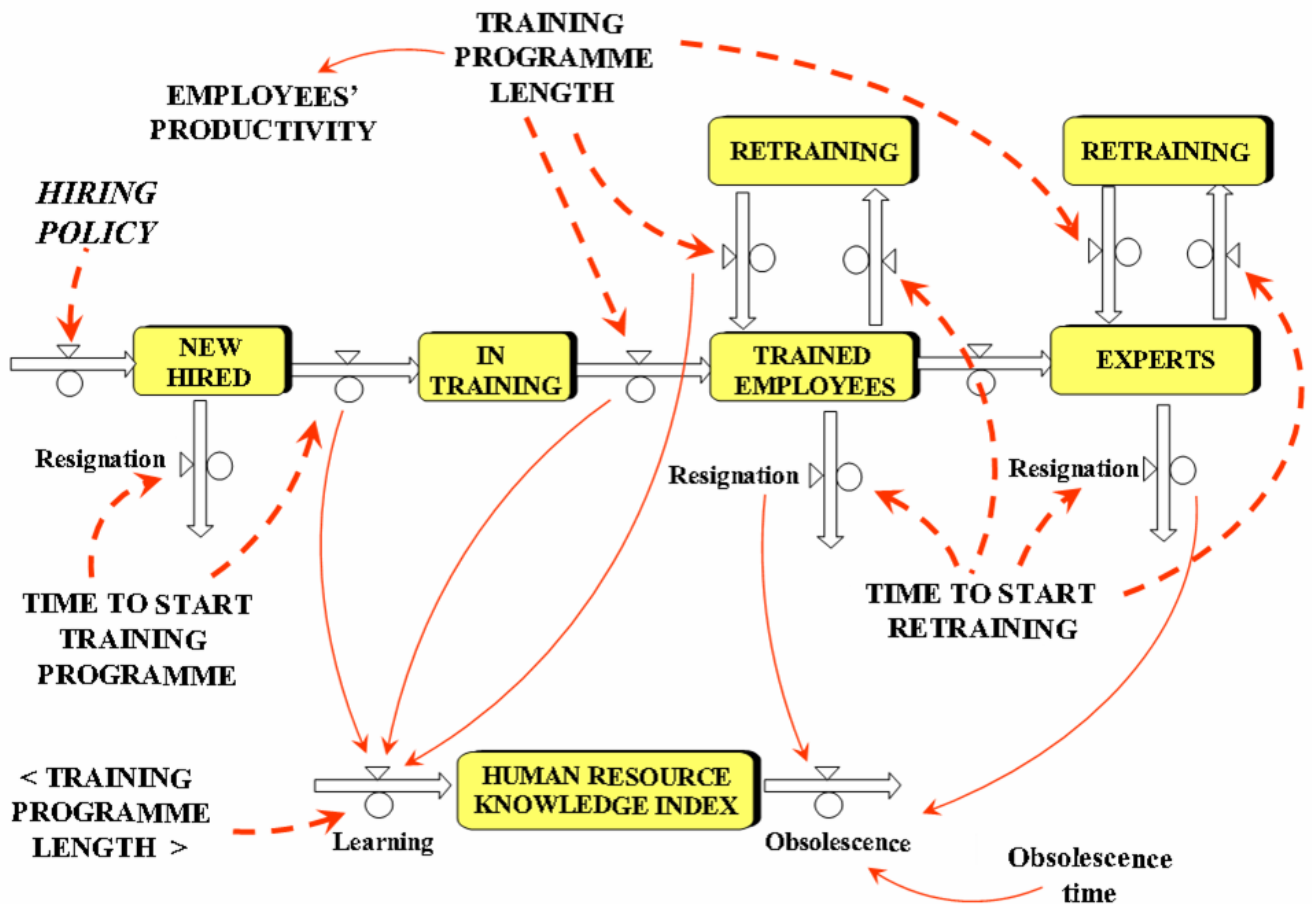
TRAINING PROGRAMME LENGTH

EMPLOYEES' PRODUCTIVITY

RETRAINING

RETRAINING

HIRING POLICY

NEW HIRED

IN TRAINING

TRAINED EMPLOYEES

EXPERTS

Resignation

Resignation

Resignation

TIME TO START TRAINING PROGRAMME

TIME TO START RETRAINING

< TRAINING PROGRAMME LENGTH >

HUMAN RESOURCE KNOWLEDGE INDEX

Learning

Obsolescence

Obsolescence time